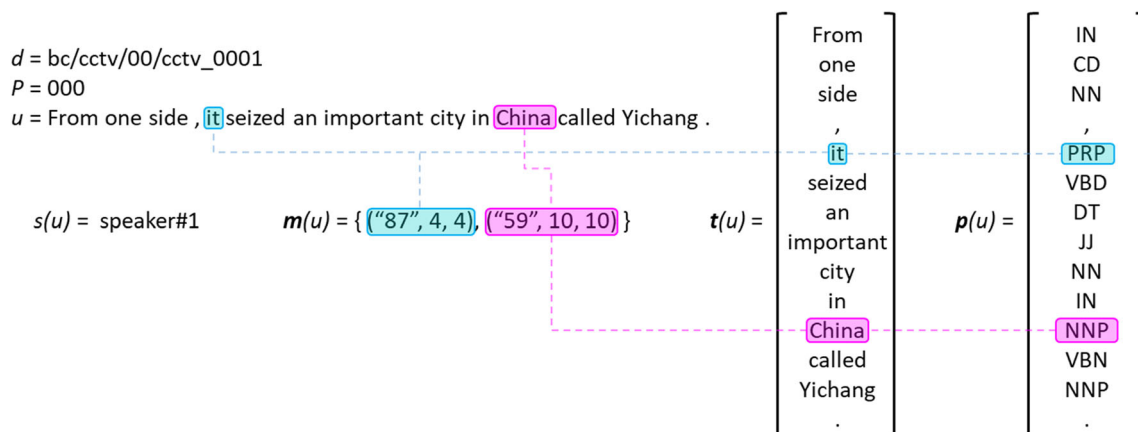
$d$ = bc/cctv/00/cctv_0001
$P$ = 000
$u$ = From one side , it seized an important city in China called Yichang .

$s(u)$ = speaker#1

$\boldsymbol{m}(u)$ = { (“87”, 4, 4), (“59”, 10, 10) }

$\boldsymbol{t}(u)$ = From one side , it seized an important city in China called Yichang .

$\boldsymbol{p}(u)$ = IN CD NN , PRP VBD DT JJ NN IN NNP VBN NNP .